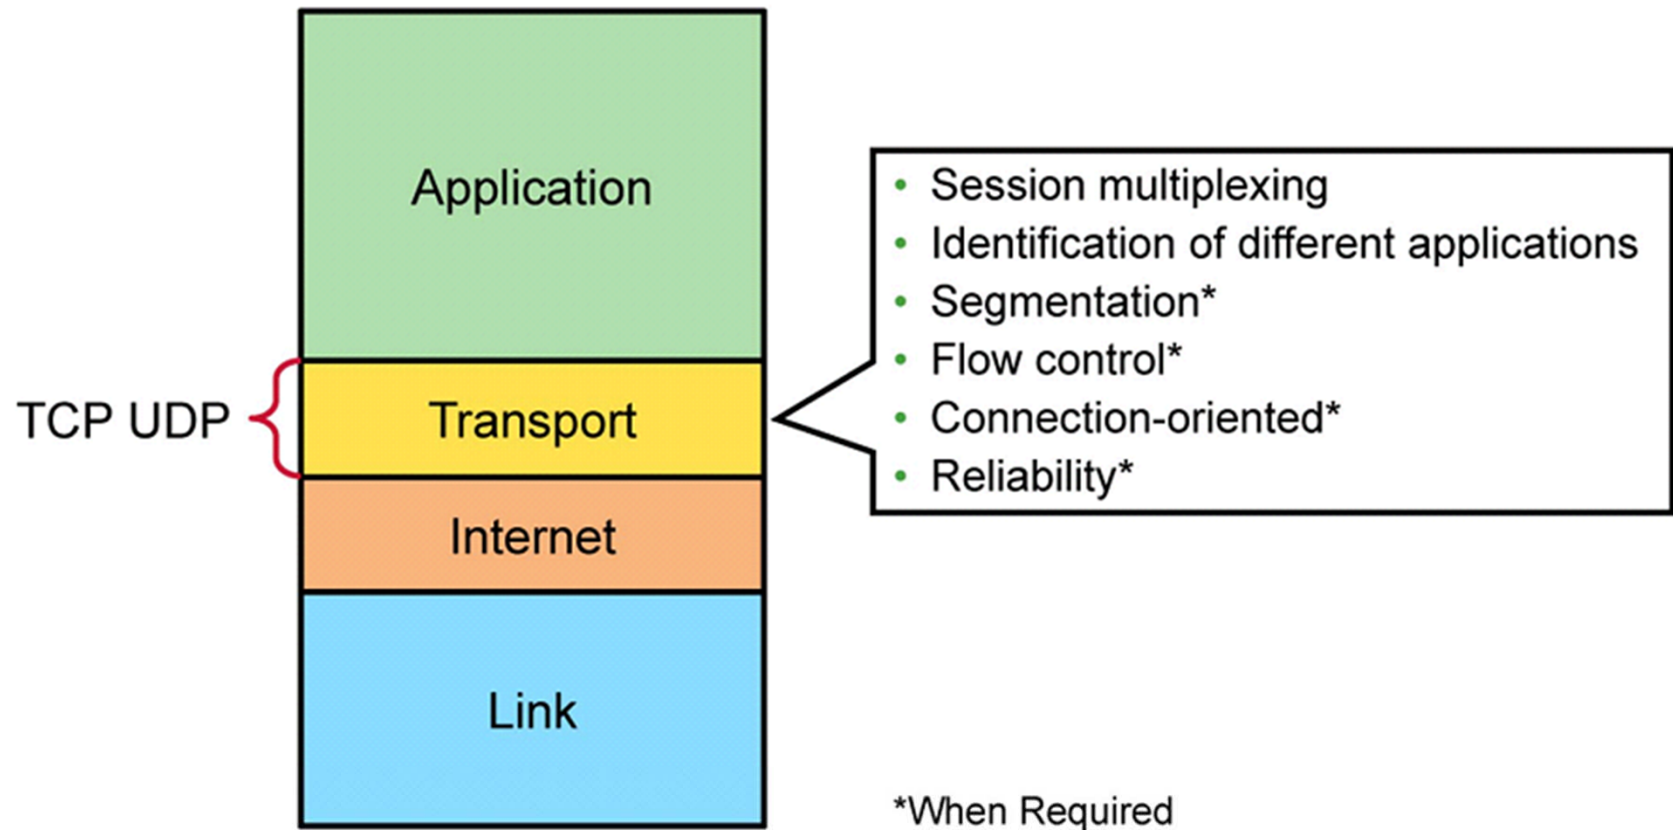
Application

TCP UDP

Transport

Internet

Link

- Session multiplexing
- Identification of different applications
- Segmentation*
- Flow control*
- Connection-oriented*
- Reliability*

*When Required